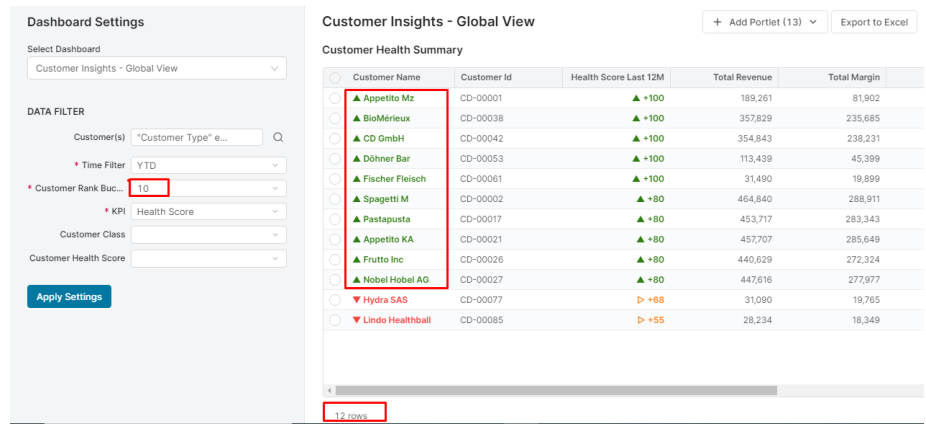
Dashboard Settings

Select Dashboard

Customer Insights - Global View

DATA FILTER

Customer(s) "Customer Type" e...

* Time Filter YTD

* Customer Rank Buc... 10

* KPI Health Score

Customer Class

Customer Health Score

Apply Settings

Customer Insights - Global View

+ Add Portlet (13)

Export to Excel

Customer Health Summary

| Customer Name | Customer Id | Health Score Last 12M | Total Revenue | Total Margin |
|---|---|---|---|---|
| ▲ Appetito Mz | CD-00001 | ▲ +100 | 189,261 | 81,902 |
| ▲ BioMérieux | CD-00038 | ▲ +100 | 357,829 | 235,685 |
| ▲ CD GmbH | CD-00042 | ▲ +100 | 354,843 | 238,231 |
| ▲ Döhner Bar | CD-00053 | ▲ +100 | 113,439 | 45,399 |
| ▲ Fischer Fleisch | CD-00061 | ▲ +100 | 31,490 | 19,899 |
| ▲ Spagetti M | CD-00002 | ▲ +80 | 464,840 | 288,911 |
| ▲ Pastapusta | CD-00017 | ▲ +80 | 453,717 | 283,343 |
| ▲ Appetito KA | CD-00021 | ▲ +80 | 457,707 | 285,649 |
| ▲ Frutto Inc | CD-00026 | ▲ +80 | 440,629 | 272,324 |
| ▲ Nobel Hobel AG | CD-00027 | ▲ +80 | 447,616 | 277,977 |
| ▼ Hydra SAS | CD-00077 | ▷ +68 | 31,090 | 19,765 |
| ▼ Lindo Healthball | CD-00085 | ▷ +55 | 28,234 | 18,349 |

12 rows